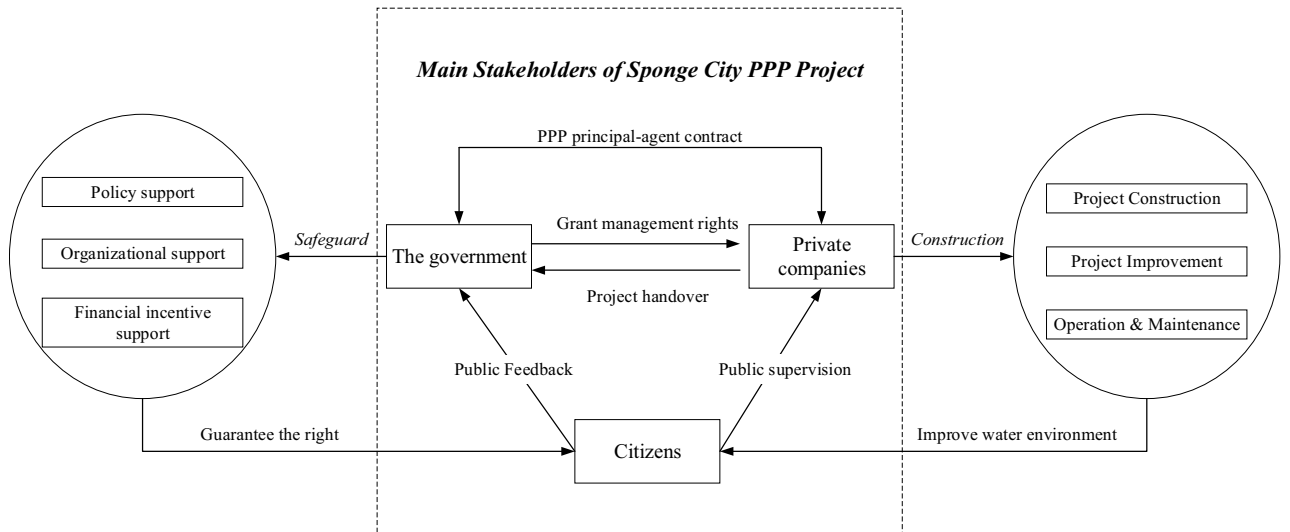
Main Stakeholders of Sponge City PPP Project

PPP principal-agent contract

Policy support

Organizational support

Financial incentive support

Safeguard

The government

Grant management rights

Project handover

Private companies

Construction

Project Construction

Project Improvement

Operation & Maintenance

Public Feedback

Public supervision

Guarantee the right

Citizens

Improve water environment